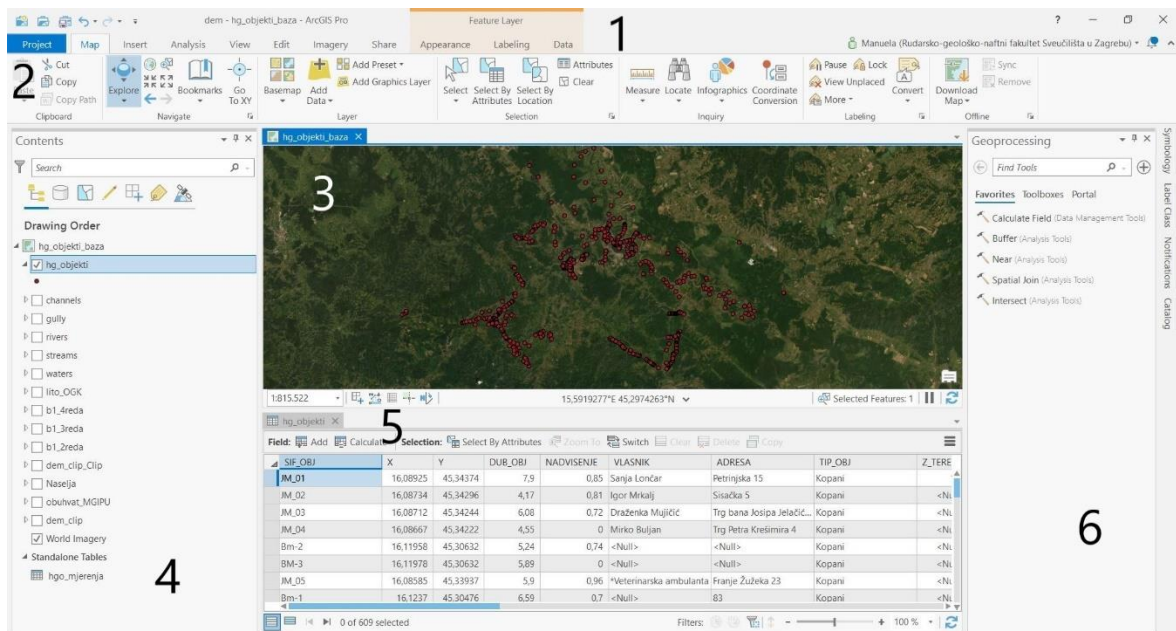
dem - hg_objekti_baza - ArcGIS Pro

Feature Layer

1

? — ☐ ✕

Project Map Insert Analysis View Edit Imagery Share Appearance Labeling Data

Manuela (Rudarsko-geološko-naftni fakultet Sveučilišta u Zagrebu)

2

Cut
Copy
Copy Path
Clipboard

Explore
Bookmarks
Go To XY
Navigate

Basemap
Add Data
Add Preset
Add Graphics Layer
Layer

Select
Select By Attributes
Select By Location
Attributes
Clear
Selection

Measure
Locate
Infographics
Coordinate Conversion
Inquiry

Pause
Lock
View Unplaced
More
Convert
Labeling

Download Map
Sync
Remove
Offline

Contents

Search

Drawing Order

hg_objekti_baza
hg_objekti
channels
gully
rivers
streams
waters
lito_OGK
b1_4reda
b1_3reda
b1_2reda
dem_clip_Clip
Naselja
obuhvat_MGIPU
dem_clip
World Imagery
Standalone Tables
hgo_mjerenja

4

hg_objekti_baza ✕

3

1:815.522

15,5919277°E 45,2974263°N

Selected Features: 1

hg_objekti ✕

5

Field: Add Calculate Selection: Select By Attributes Zoom To Switch Clear Delete Copy

| SIF_OBJ | X | Y | DUB_OBJ | NADVISENJE | VLASNIK | ADRESA | TIP_OBJ | Z_TERE |
|---|---|---|---|---|---|---|---|---|
| JM_01 | 16,08925 | 45,34374 | 7,9 | 0,85 | Sanja Lončar | Petrinjska 15 | Kopani | |
| JM_02 | 16,08734 | 45,34296 | 4,17 | 0,81 | Igor Mrkalj | Sisačka 5 | Kopani | <Nu |
| JM_03 | 16,08712 | 45,34244 | 6,08 | 0,72 | Draženka Mujičić | Trg bana Josipa Jelačić... | Kopani | <Nu |
| JM_04 | 16,08667 | 45,34222 | 4,55 | 0 | Mirko Buljan | Trg Petra Krešimira 4 | Kopani | <Nu |
| Bm-2 | 16,11958 | 45,30632 | 5,24 | 0,74 | <Null> | <Null> | Kopani | <Nu |
| BM-3 | 16,11978 | 45,30632 | 5,89 | 0 | <Null> | <Null> | Kopani | <Nu |
| JM_05 | 16,08585 | 45,33937 | 5,9 | 0,96 | *Veterinarska ambulanta | Franje Žužeka 23 | Kopani | <Nu |
| Bm-1 | 16,1237 | 45,30476 | 6,59 | 0,7 | <Null> | 83 | Kopani | <Nu |

0 of 609 selected

Filters:

100 %

Geoprocessing

Find Tools

Favorites Toolboxes Portal

Calculate Field (Data Management Tools)
Buffer (Analysis Tools)
Near (Analysis Tools)
Spatial Join (Analysis Tools)
Intersect (Analysis Tools)

6

Symbology Label Class Notifications Catalog